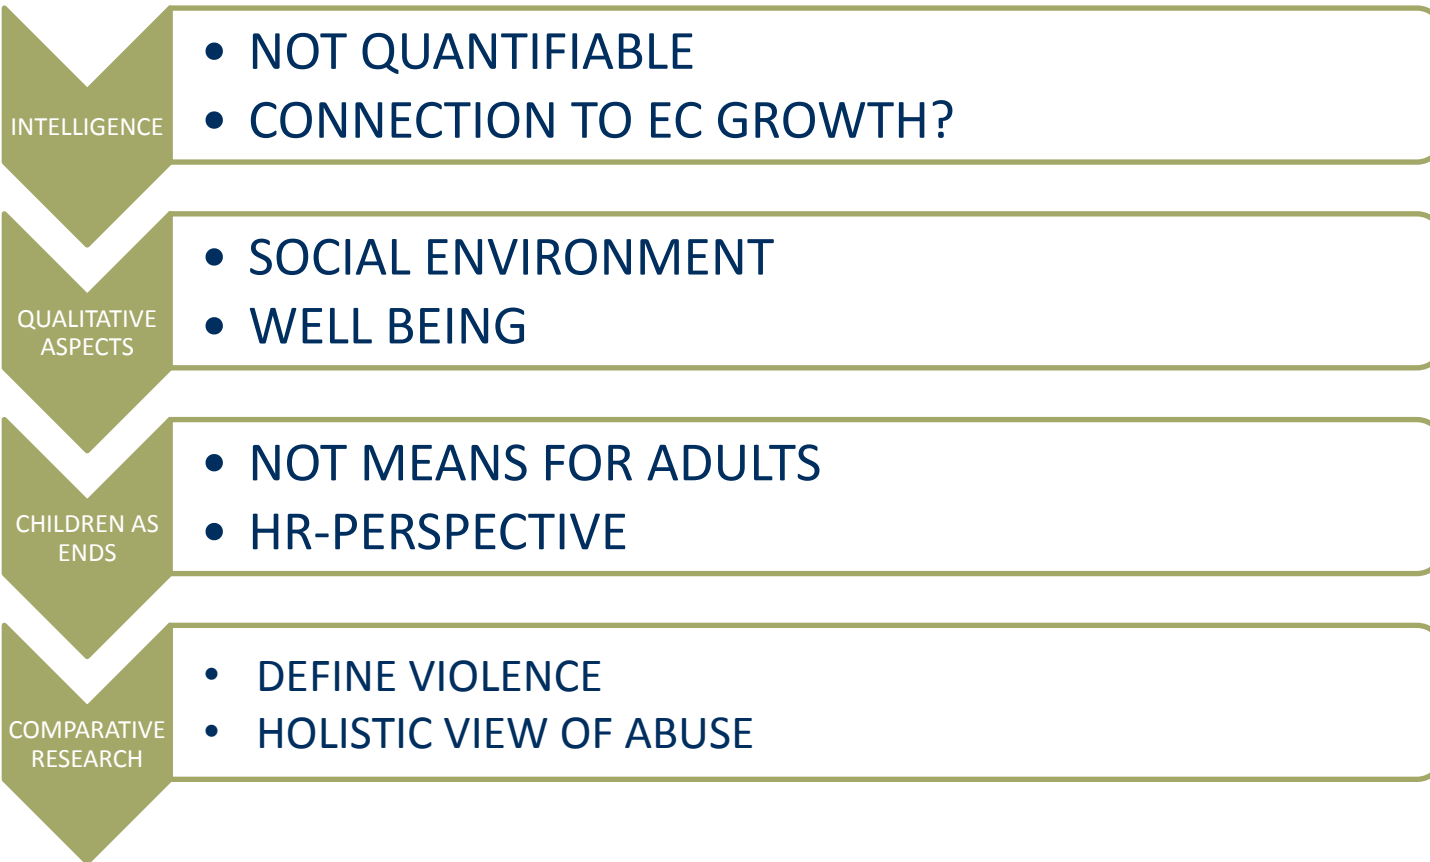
INTELLIGENCE

- NOT QUANTIFIABLE
- CONNECTION TO EC GROWTH?

QUALITATIVE ASPECTS

- SOCIAL ENVIRONMENT
- WELL BEING

CHILDREN AS ENDS

- NOT MEANS FOR ADULTS
- HR-PERSPECTIVE

COMPARATIVE RESEARCH

- DEFINE VIOLENCE
- HOLISTIC VIEW OF ABUSE